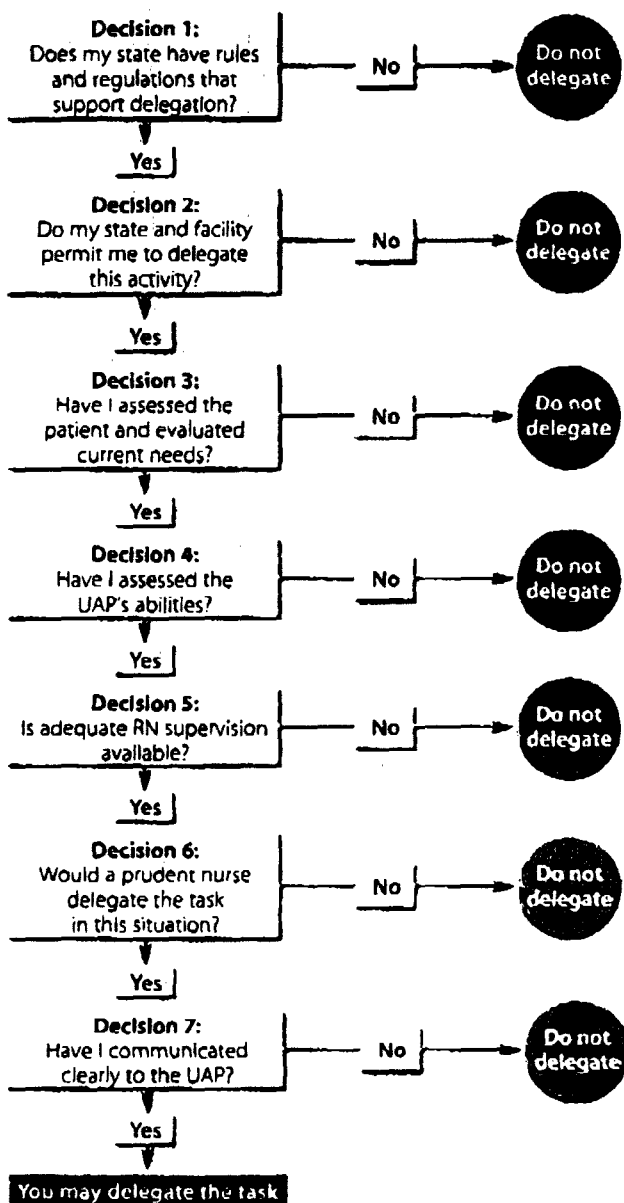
Decision 1:
Does my state have rules and regulations that support delegation?

No

Do not delegate

Yes

Decision 2:
Do my state and facility permit me to delegate this activity?

No

Do not delegate

Yes

Decision 3:
Have I assessed the patient and evaluated current needs?

No

Do not delegate

Yes

Decision 4:
Have I assessed the UAP's abilities?

No

Do not delegate

Yes

Decision 5:
Is adequate RN supervision available?

No

Do not delegate

Yes

Decision 6:
Would a prudent nurse delegate the task in this situation?

No

Do not delegate

Yes

Decision 7:
Have I communicated clearly to the UAP?

No

Do not delegate

Yes

You may delegate the task